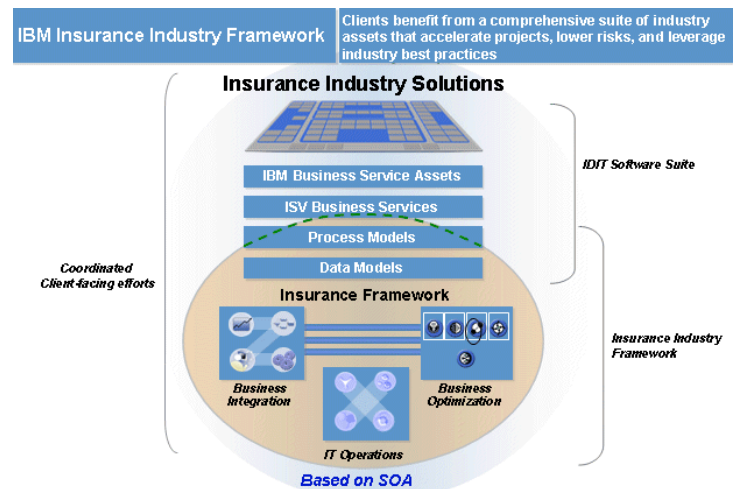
IBM Insurance Industry Framework

Clients benefit from a comprehensive suite of industry assets that accelerate projects, lower risks, and leverage industry best practices

Insurance Industry Solutions

IBM Business Service Assets

ISV Business Services

Process Models

Data Models

IDIT Software Suite

Coordinated Client-facing efforts

Insurance Framework

Business Integration

Business Optimization

IT Operations

Insurance Industry Framework

Based on SOA